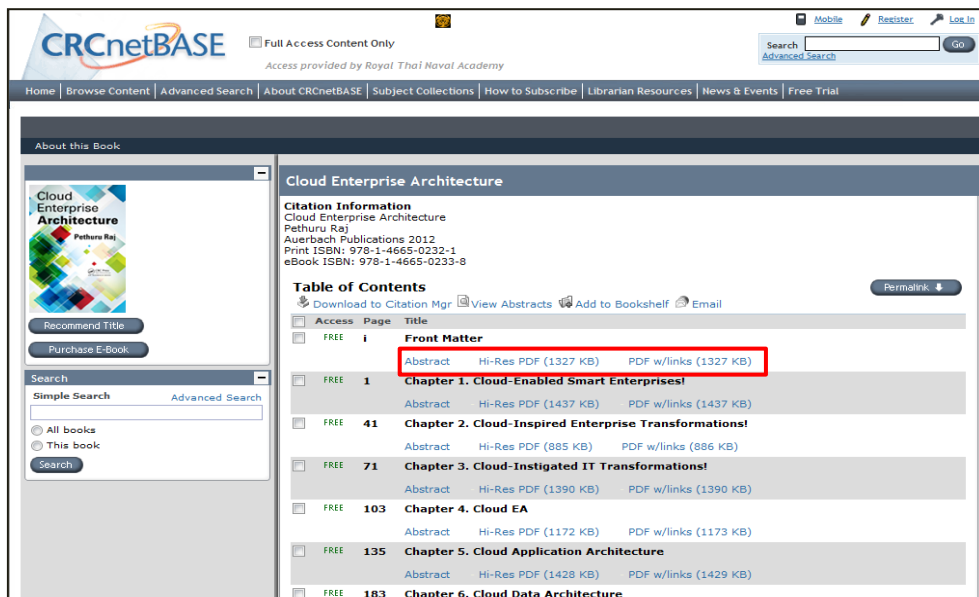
CRCnetBASE

Full Access Content Only

Access provided by Royal Thai Naval Academy

Mobile Register Log In

Search Go
Advanced Search

Home | Browse Content | Advanced Search | About CRCnetBASE | Subject Collections | How to Subscribe | Librarian Resources | News & Events | Free Trial

About this Book

Cloud Enterprise Architecture
Pethuru Raj

Recommend Title

Purchase E-Book

Search

Simple Search Advanced Search

All books
This book

Search

Cloud Enterprise Architecture

Citation Information
Cloud Enterprise Architecture
Pethuru Raj
Auerbach Publications 2012
Print ISBN: 978-1-4665-0232-1
eBook ISBN: 978-1-4665-0233-8

Table of Contents

Permalink

Download to Citation Mgr View Abstracts Add to Bookshelf Email

| | Access | Page | Title |
|---|---|---|---|
| | FREE | i | Front Matter |
| | | | Abstract Hi-Res PDF (1327 KB) PDF w/links (1327 KB) |
| | FREE | 1 | Chapter 1. Cloud-Enabled Smart Enterprises! |
| | | | Abstract Hi-Res PDF (1437 KB) PDF w/links (1437 KB) |
| | FREE | 41 | Chapter 2. Cloud-Inspired Enterprise Transformations! |
| | | | Abstract Hi-Res PDF (885 KB) PDF w/links (886 KB) |
| | FREE | 71 | Chapter 3. Cloud-Instigated IT Transformations! |
| | | | Abstract Hi-Res PDF (1390 KB) PDF w/links (1390 KB) |
| | FREE | 103 | Chapter 4. Cloud EA |
| | | | Abstract Hi-Res PDF (1172 KB) PDF w/links (1173 KB) |
| | FREE | 135 | Chapter 5. Cloud Application Architecture |
| | | | Abstract Hi-Res PDF (1428 KB) PDF w/links (1429 KB) |
| | FREE | 183 | Chapter 6. Cloud Data Architecture |